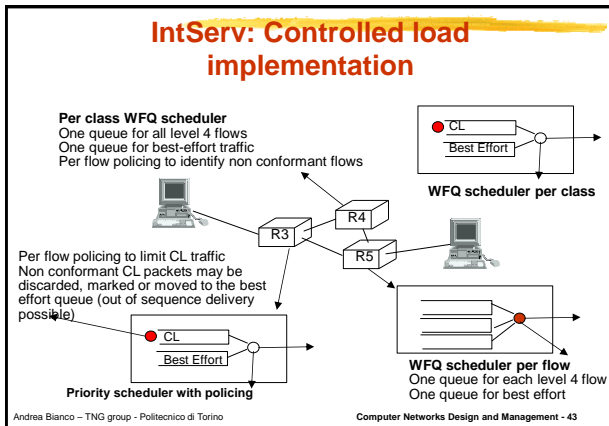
IntServ: Controlled load implementation

Per class WFQ scheduler
One queue for all level 4 flows
One queue for best-effort traffic
Per flow policing to identify non conformant flows

CL
Best Effort

WFQ scheduler per class

R4
R3
R5

Per flow policing to limit CL traffic
Non conformant CL packets may be discarded, marked or moved to the best effort queue (out of sequence delivery possible)

CL
Best Effort

Priority scheduler with policing

WFQ scheduler per flow
One queue for each level 4 flow
One queue for best effort

Andrea Bianco – TNG group - Politecnico di Torino

Computer Networks Design and Management - 43